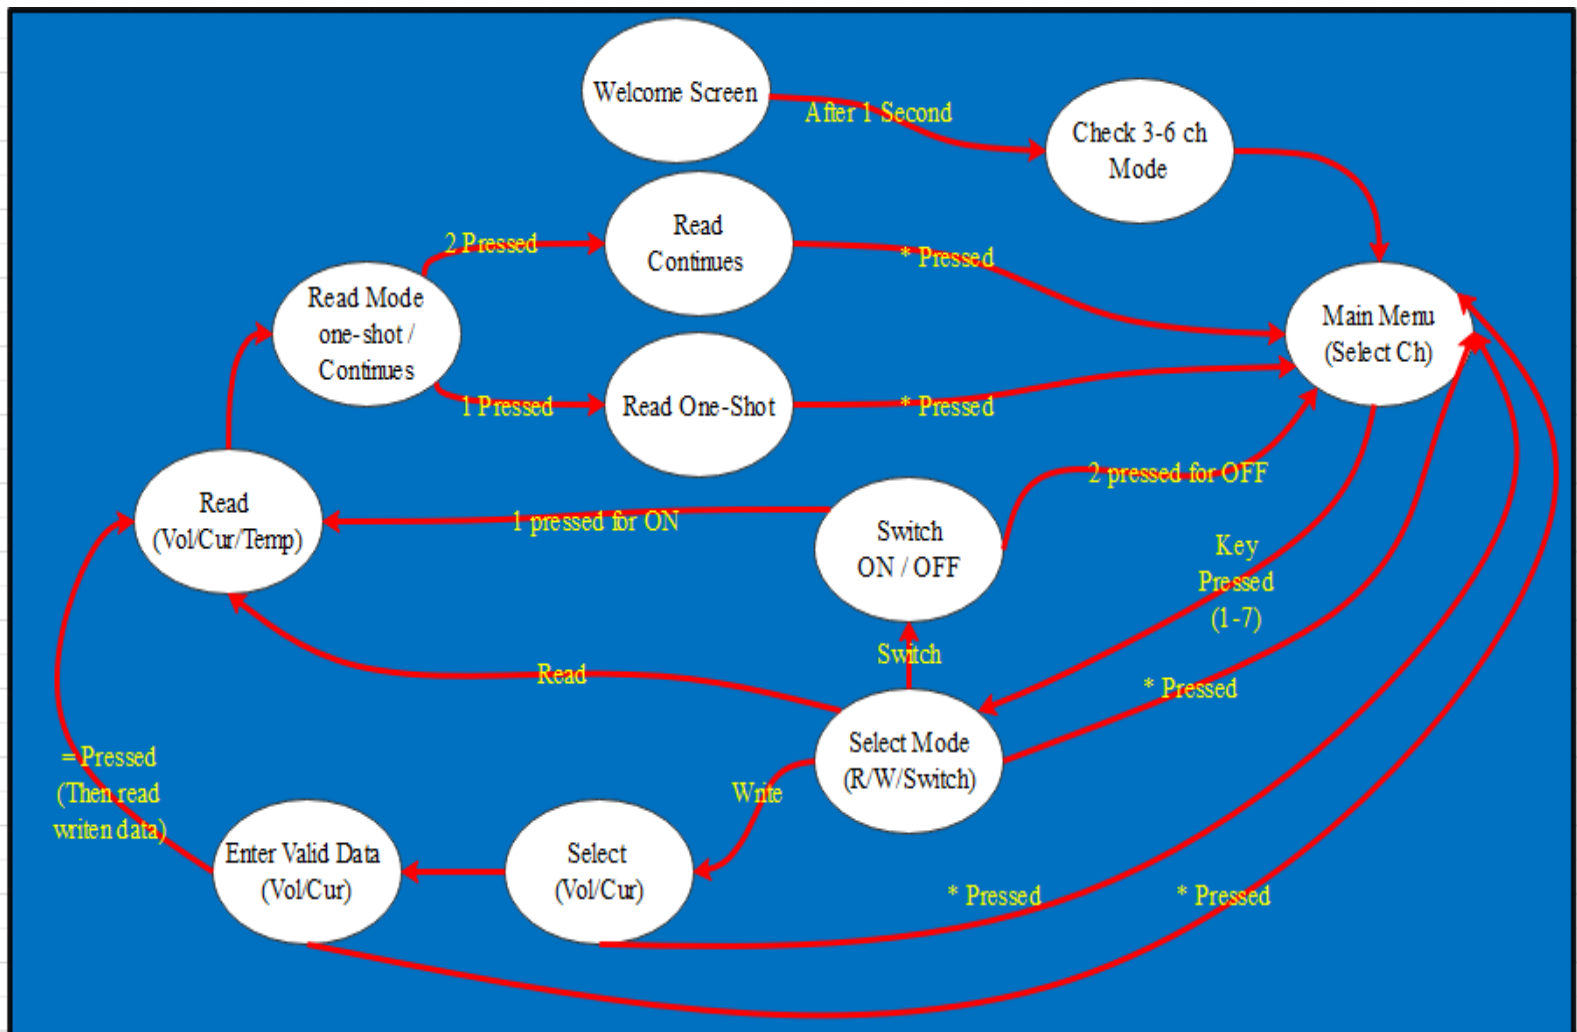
Welcome Screen

After 1 Second

Check 3-6 ch Mode

Read Continues

2 Pressed

* Pressed

Read Mode one-shot / Continues

Main Menu (Select Ch)

1 Pressed

Read One-Shot

* Pressed

2 pressed for OFF

Read (Vol/Cur/Temp)

1 pressed for ON

Switch ON / OFF

Key Pressed (1-7)

Switch

Read

* Pressed

Select Mode (R/W/Switch)

= Pressed (Then read writen data)

Write

Enter Valid Data (Vol/Cur)

Select (Vol/Cur)

* Pressed

* Pressed